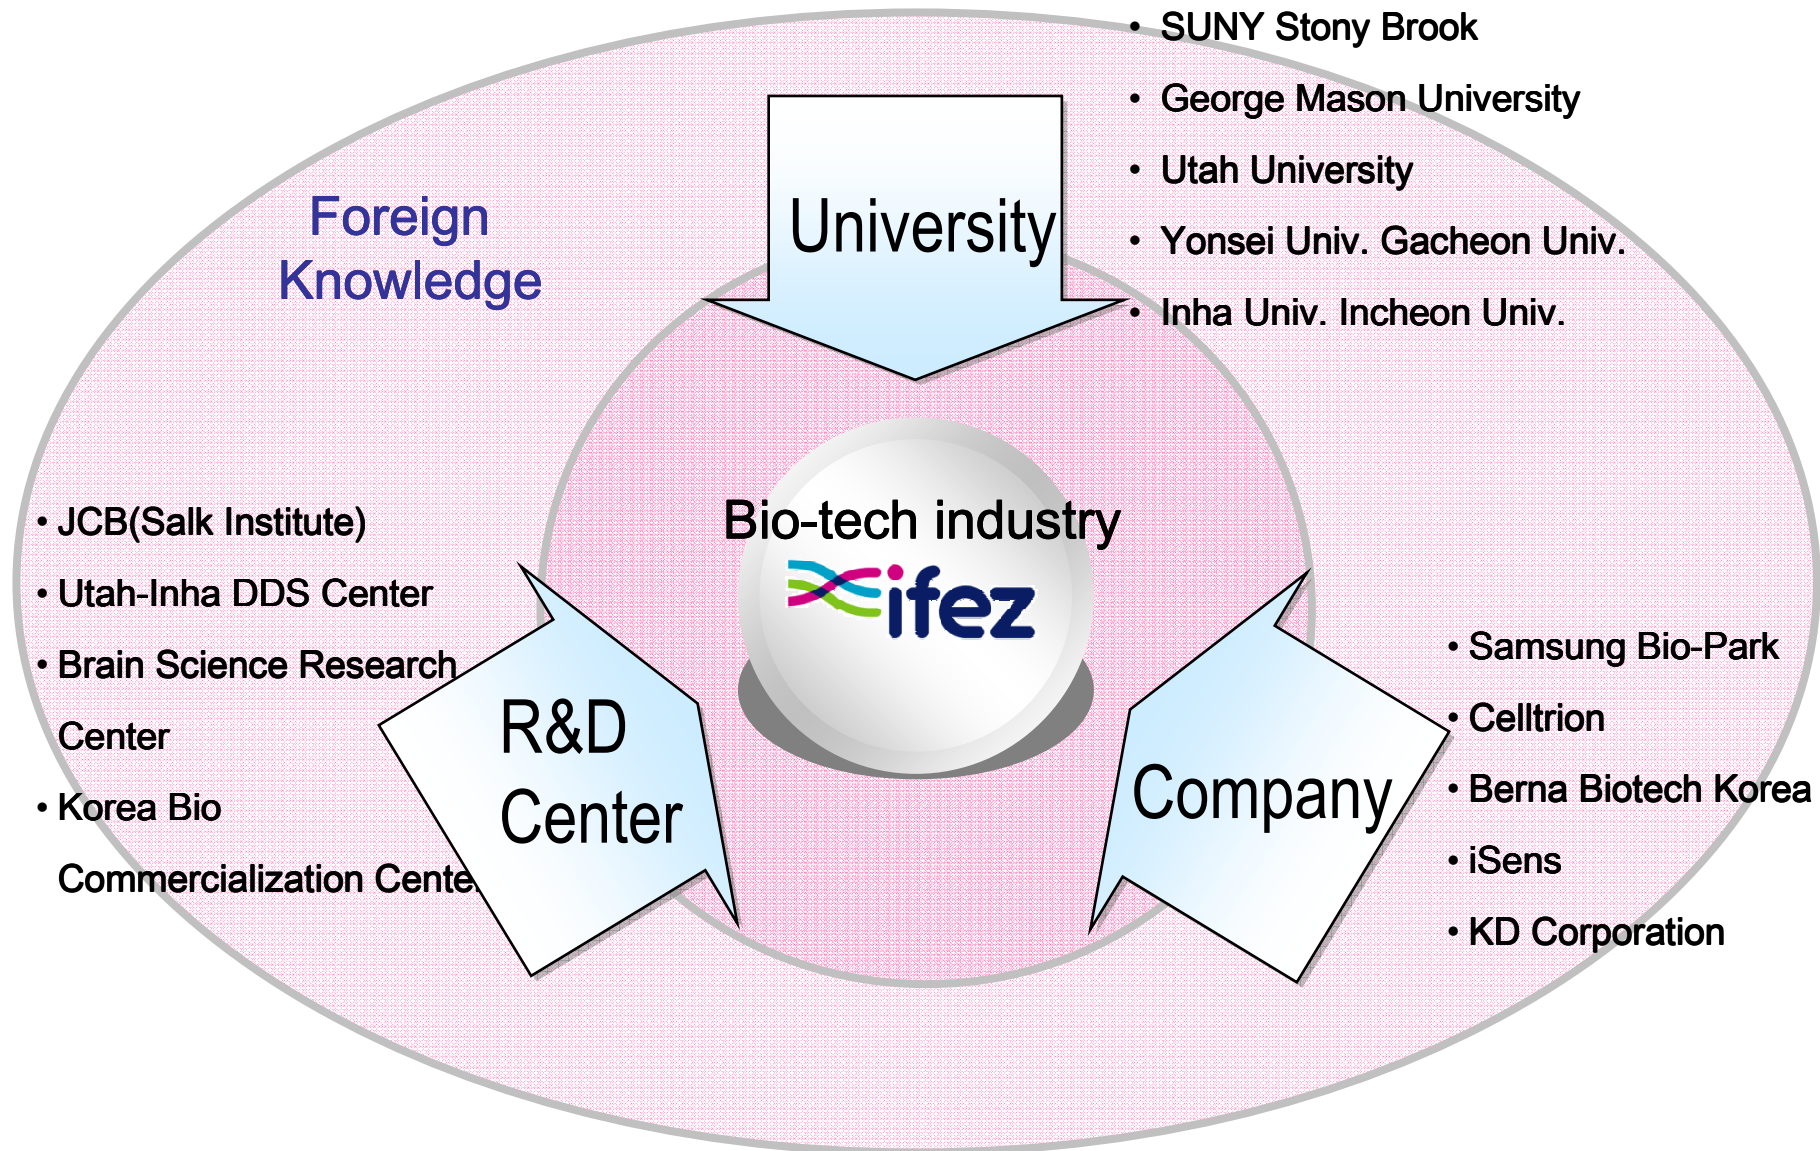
Foreign Knowledge

University

• SUNY Stony Brook
• George Mason University
• Utah University
• Yonsei Univ. Gacheon Univ.
• Inha Univ. Incheon Univ.

Bio-tech industry

ifez

• JCB(Salk Institute)
• Utah-Inha DDS Center
• Brain Science Research Center
• Korea Bio Commercialization Cente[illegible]

R&D Center

Company

• Samsung Bio-Park
• Celltrion
• Berna Biotech Korea
• iSens
• KD Corporation